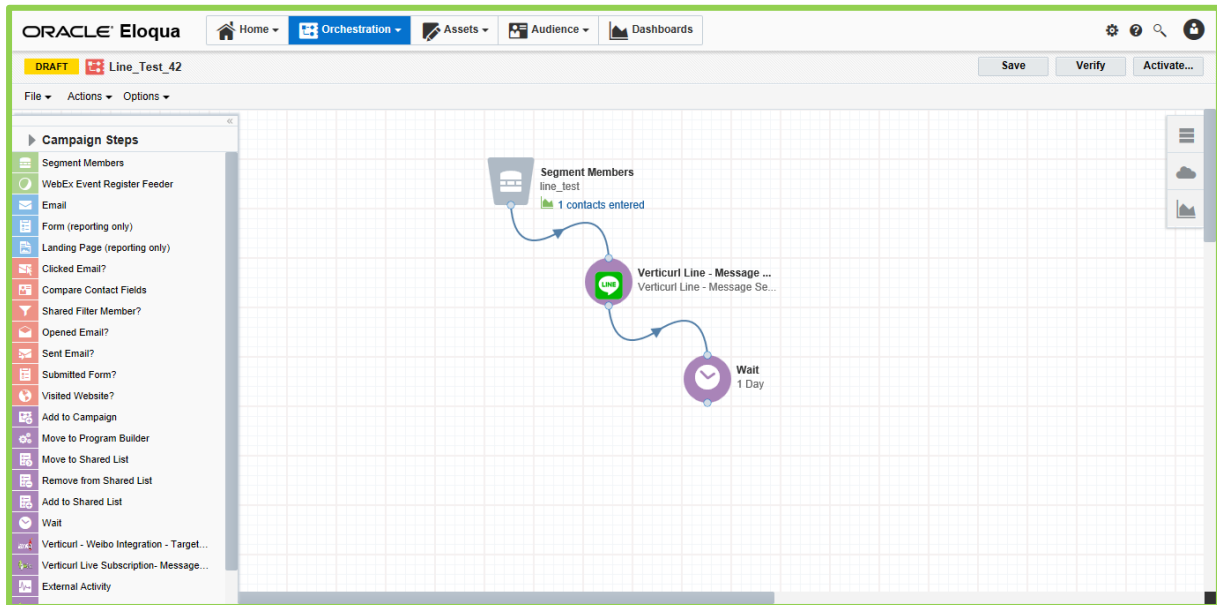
ORACLE Eloqua

Home ▾ Orchestration ▾ Assets ▾ Audience ▾ Dashboards

DRAFT Line_Test_42

Save Verify Activate...

File ▾ Actions ▾ Options ▾

«

Campaign Steps

Segment Members
WebEx Event Register Feeder
Email
Form (reporting only)
Landing Page (reporting only)
Clicked Email?
Compare Contact Fields
Shared Filter Member?
Opened Email?
Sent Email?
Submitted Form?
Visited Website?
Add to Campaign
Move to Program Builder
Move to Shared List
Remove from Shared List
Add to Shared List
Wait
Verticurl - Weibo Integration - Target...
Verticurl Live Subscription- Message...
External Activity

Segment Members
line_test
1 contacts entered

LINE

Verticurl Line - Message ...
Verticurl Line - Message Se...

Wait
1 Day